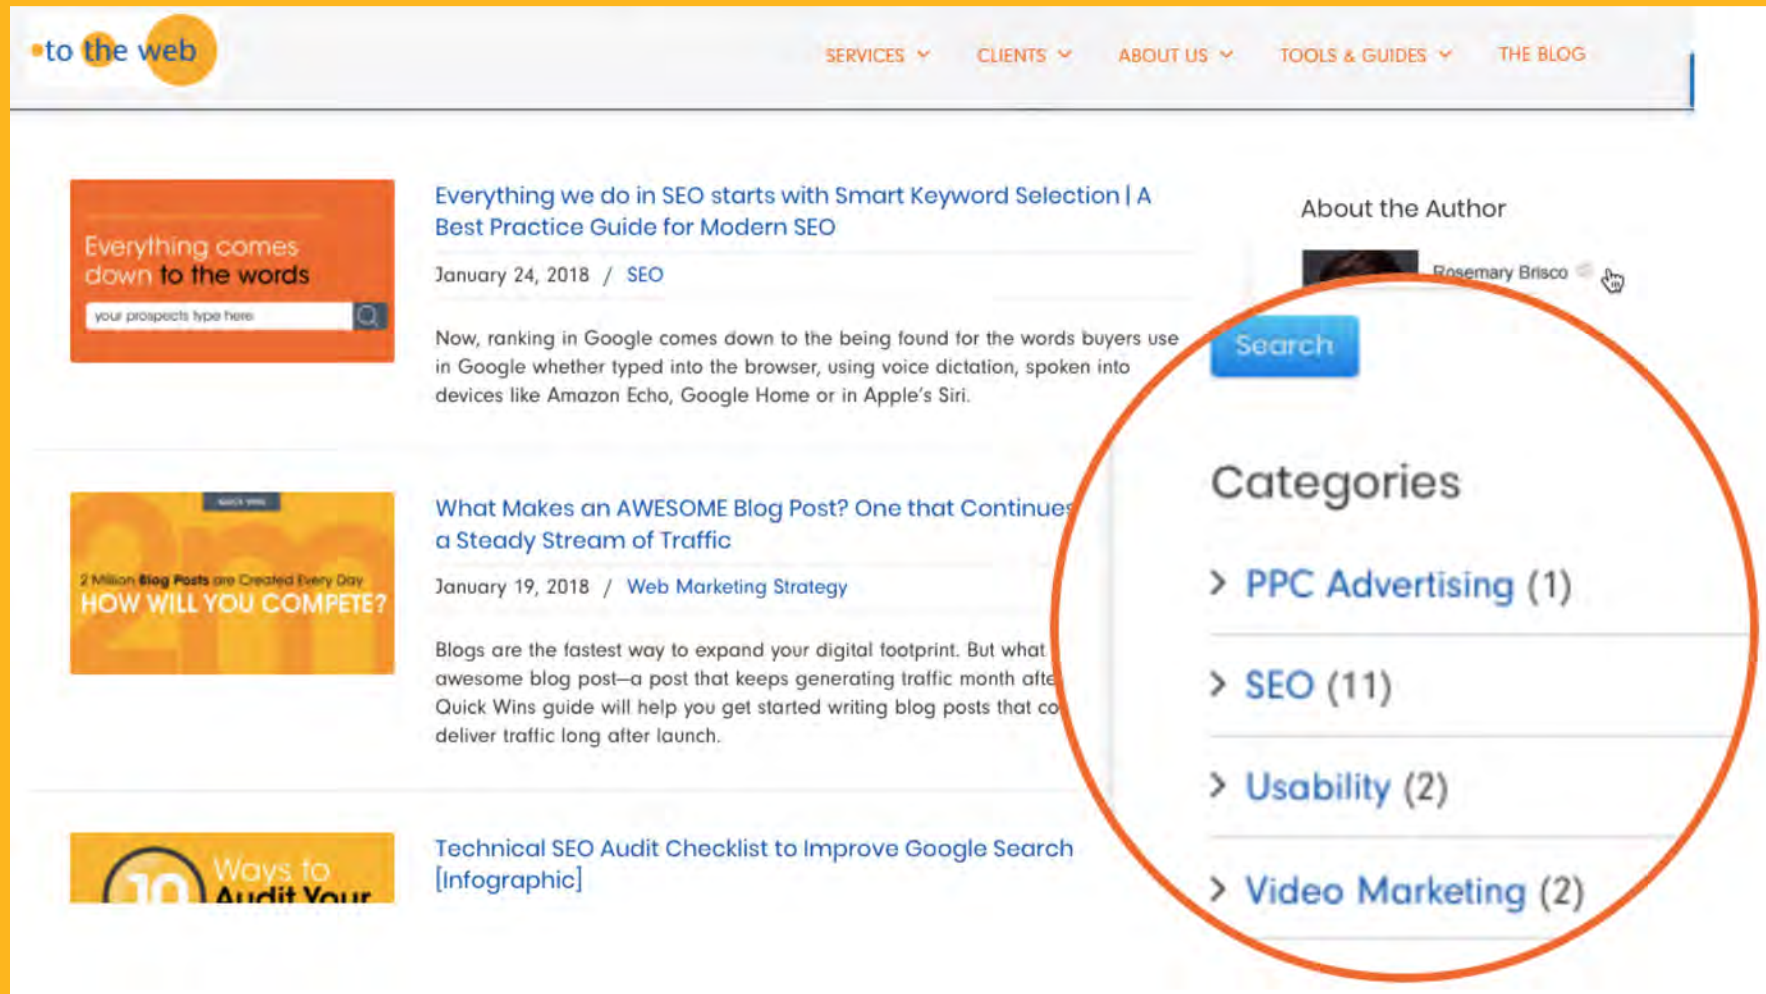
to the web

SERVICES CLIENTS ABOUT US TOOLS & GUIDES THE BLOG

Everything comes down to the words

your prospects type here

Everything we do in SEO starts with Smart Keyword Selection | A Best Practice Guide for Modern SEO

January 24, 2018 / SEO

Now, ranking in Google comes down to the being found for the words buyers use in Google whether typed into the browser, using voice dictation, spoken into devices like Amazon Echo, Google Home or in Apple's Siri.

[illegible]

2m

2 Million Blog Posts are Created Every Day

HOW WILL YOU COMPETE?

What Makes an AWESOME Blog Post? One that Continues a Steady Stream of Traffic

January 19, 2018 / Web Marketing Strategy

Blogs are the fastest way to expand your digital footprint. But what awesome blog post—a post that keeps generating traffic month afte Quick Wins guide will help you get started writing blog posts that co deliver traffic long after launch.

10 Ways to Audit Your

Technical SEO Audit Checklist to Improve Google Search [Infographic]

About the Author

Rosemary Brisco

Search

Categories

PPC Advertising (1)

SEO (11)

Usability (2)

Video Marketing (2)